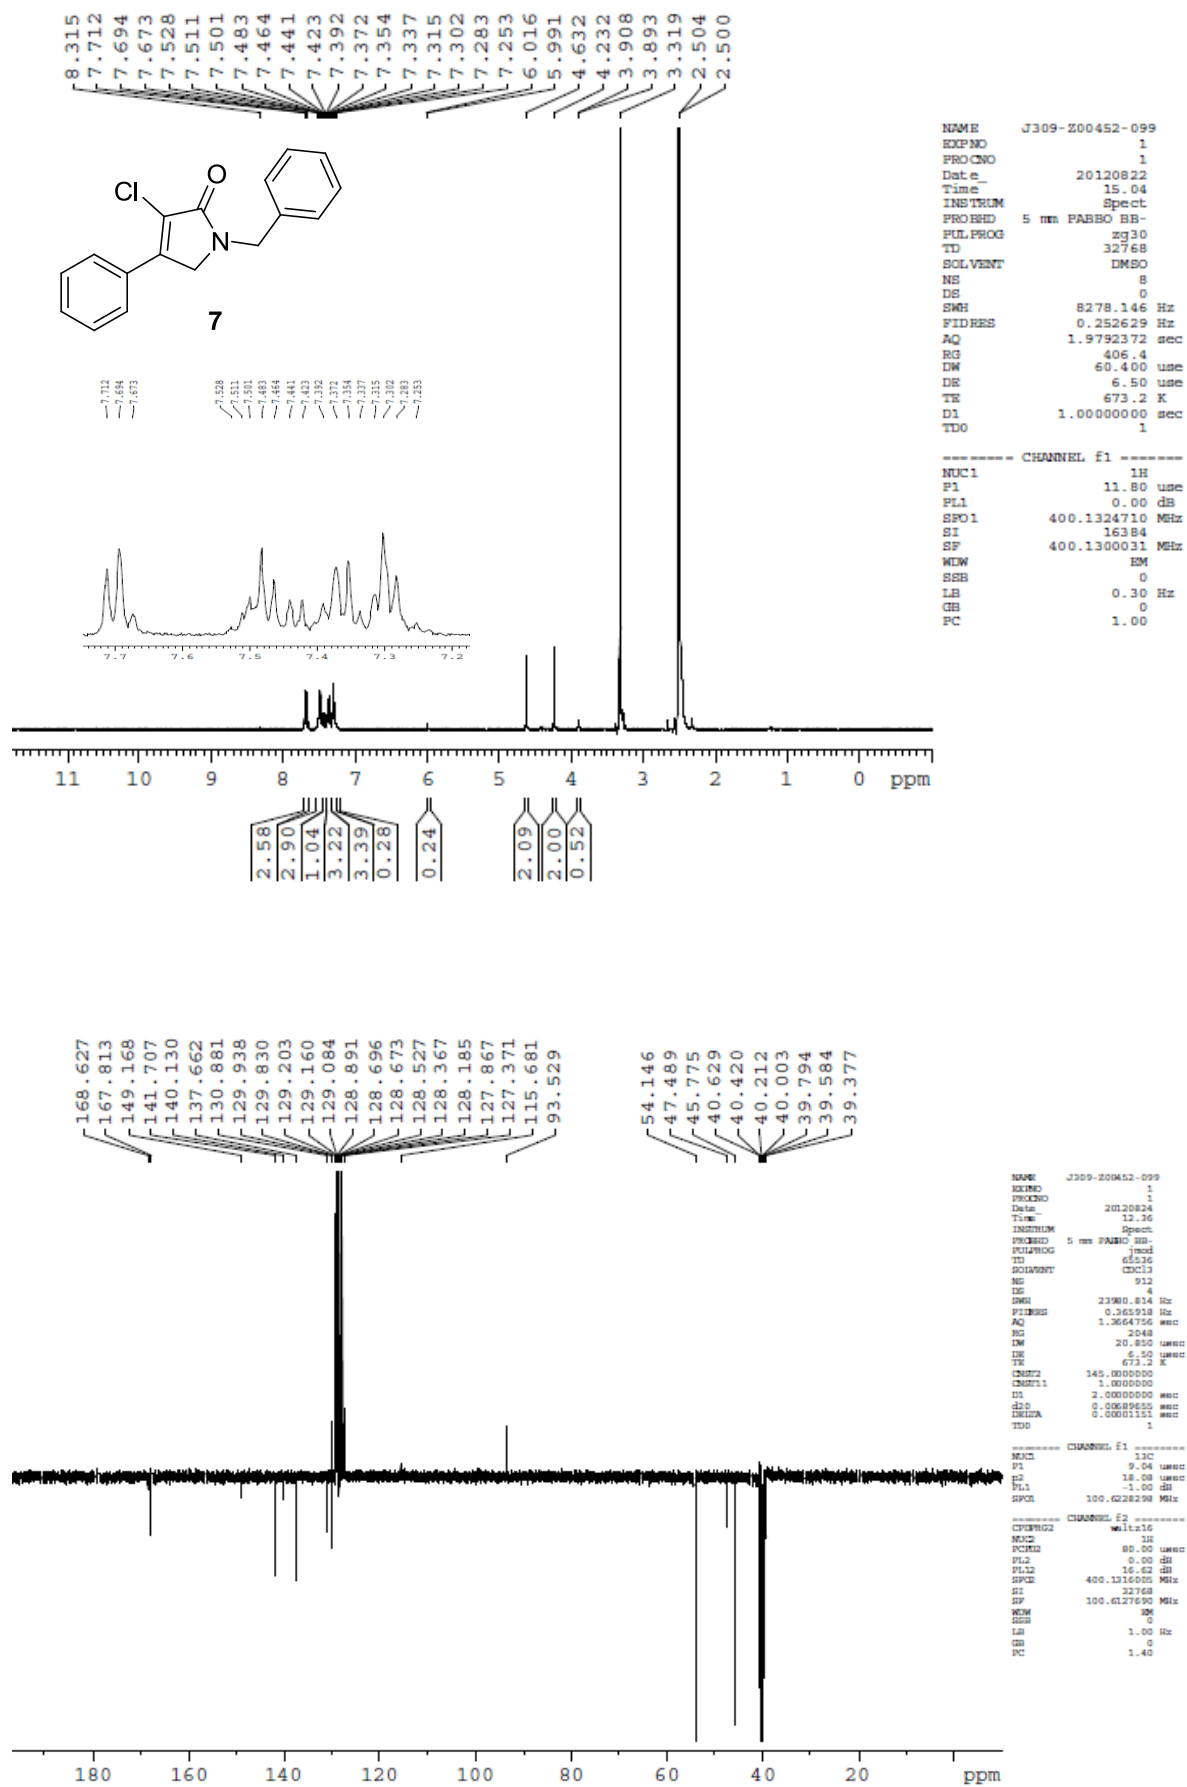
8.315
7.712
7.694
7.673
7.528
7.511
7.501
7.483
7.464
7.441
7.423
7.392
7.372
7.354
7.337
7.315
7.302
7.283
7.253
6.016
5.991
4.632
4.232
3.908
3.893
3.319
2.504
2.500

Cl
O
N
7

7.712
7.694
7.673
7.528
7.511
7.501
7.483
7.464
7.441
7.423
7.392
7.372
7.354
7.337
7.315
7.302
7.283
7.253

7.7 7.6 7.5 7.4 7.3 7.2

NAME J309-Z00452-099
EXPNO 1
PROCNO 1
Date_ 20120822
Time 15.04
INSTRUM Spect
PROBHD 5 mm PABBO BB-
PULPROG zg30
TD 32768
SOLVENT DMSO
NS 8
DS 0
SWH 8278.146 Hz
FIDRES 0.252629 Hz
AQ 1.9792372 sec
RG 406.4
DW 60.400 use
DE 6.50 use
TE 673.2 K
D1 1.00000000 sec
TD0 1

======= CHANNEL f1 =======
NUC1 1H
P1 11.80 use
PL1 0.00 dB
SFO1 400.1324710 MHz
SI 16384
SF 400.1300031 MHz
WDW EM
SSB 0
LB 0.30 Hz
GB 0
PC 1.00

11 10 9 8 7 6 5 4 3 2 1 0 ppm

2.58
2.90
1.04
3.22
3.39
0.28
0.24
2.09
2.00
0.52

168.627
167.813
149.168
141.707
140.130
137.662
130.881
129.938
129.830
129.203
129.160
129.084
128.891
128.696
128.673
128.527
128.367
128.185
127.867
127.371
115.681
93.529
54.146
47.489
45.775
40.629
40.420
40.212
40.003
39.794
39.584
39.377

NAME J309-Z00452-099
EXPNO 1
PROCNO 1
Date_ 20120824
Time 12.36
INSTRUM Spect
PROBHD 5 mm PABBO BB-
PULPROG jmod
TD 65536
SOLVENT CDCl3
NS 912
DS 4
SWH 23980.814 Hz
FIDRES 0.365918 Hz
AQ 1.3664756 sec
RG 2048
DW 20.850 usec
DE 6.50 usec
TE 673.2 K
CNST2 145.0000000
CNST11 1.0000000
D1 2.00000000 sec
d20 0.00689655 sec
DELTA 0.00001151 sec
TD0 1

======= CHANNEL f1 =======
NUC1 13C
P1 9.04 usec
p2 18.08 usec
PL1 -1.00 dB
SFO1 100.6228298 MHz

======= CHANNEL f2 =======
CPDPRG2 waltz16
NUC2 1H
PCPD2 80.00 usec
PL2 0.00 dB
PL12 16.62 dB
SFO2 400.1316005 MHz
SI 32768
SF 100.6127690 MHz
WDW EM
SSB 0
LB 1.00 Hz
GB 0
PC 1.40

180 160 140 120 100 80 60 40 20 ppm